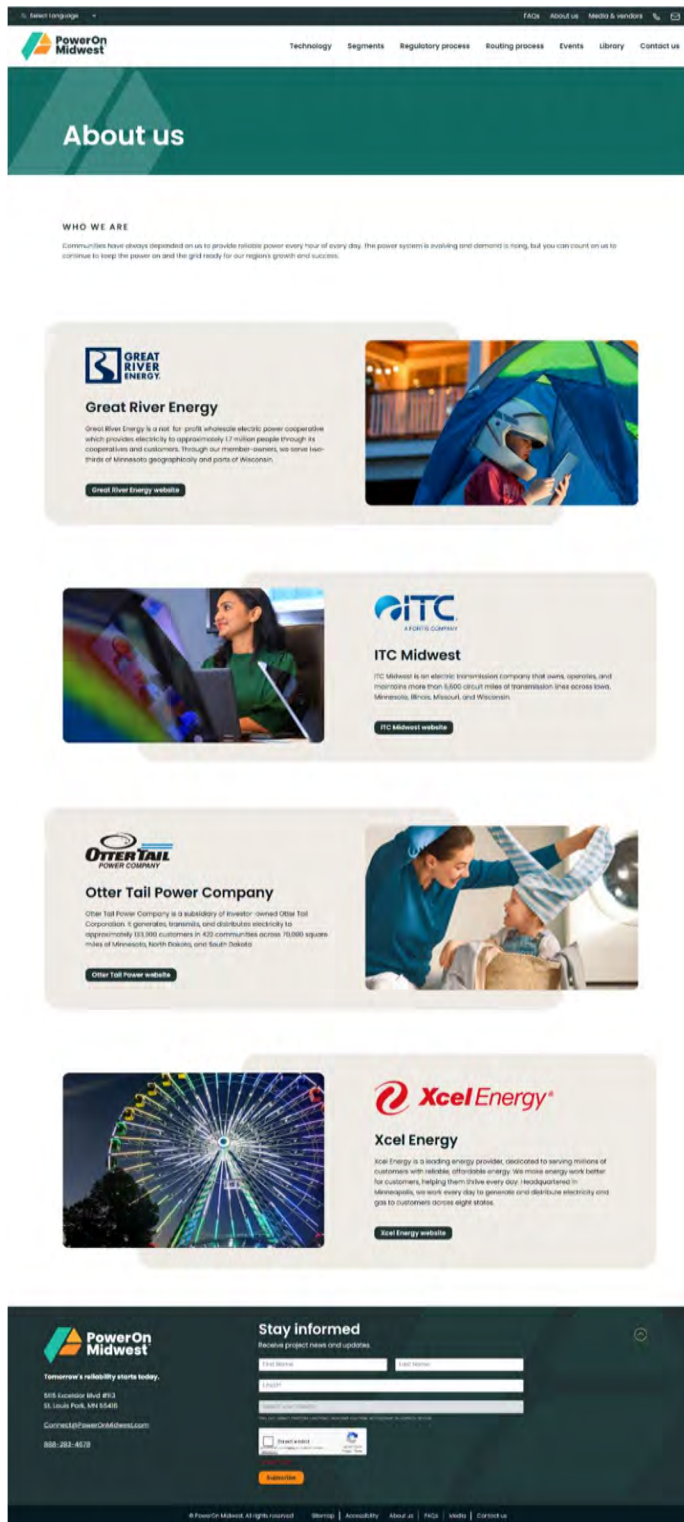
Select Language

FAQs About us Media & vendors

PowerOn Midwest

Technology Segments Regulatory process Routing process Events Library Contact us

About us

WHO WE ARE

Communities have always depended on us to provide reliable power every hour of every day. The power system is evolving and demand is rising, but you can count on us to continue to keep the power on and the grid ready for our region's growth and success.

GREAT RIVER ENERGY.

Great River Energy

Great River Energy is a not-for-profit wholesale electric power cooperative which provides electricity to approximately 1.7 million people through its cooperatives and customers. Through our member-owners, we serve two-thirds of Minnesota geographically and parts of Wisconsin.

Great River Energy website

ITC
A FORTIS COMPANY

ITC Midwest

ITC Midwest is an electric transmission company that owns, operates, and maintains more than 5,600 circuit miles of transmission lines across Iowa, Minnesota, Illinois, Missouri, and Wisconsin.

ITC Midwest website

OTTER TAIL POWER COMPANY

Otter Tail Power Company

Otter Tail Power Company is a subsidiary of investor-owned Otter Tail Corporation. It generates, transmits, and distributes electricity to approximately 133,300 customers in 422 communities across 70,000 square miles of Minnesota, North Dakota, and South Dakota.

Otter Tail Power website

Xcel Energy®

Xcel Energy

Xcel Energy is a leading energy provider, dedicated to serving millions of customers with reliable, affordable energy. We make energy work better for customers, helping them thrive every day. Headquartered in Minneapolis, we work every day to generate and distribute electricity and gas to customers across eight states.

Xcel Energy website

PowerOn Midwest

Tomorrow's reliability starts today.

5615 Excelsior Blvd #113
St. Louis Park, MN 55416

Connect@PowerOnMidwest.com

888-283-4678

Stay informed
Receive project news and updates.

First Name
Last Name
Email
Select your interests
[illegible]

I'm not a robot

Subscribe

© PowerOn Midwest. All rights reserved. Sitemap | Accessibility | About us | FAQs | Media | Contact us